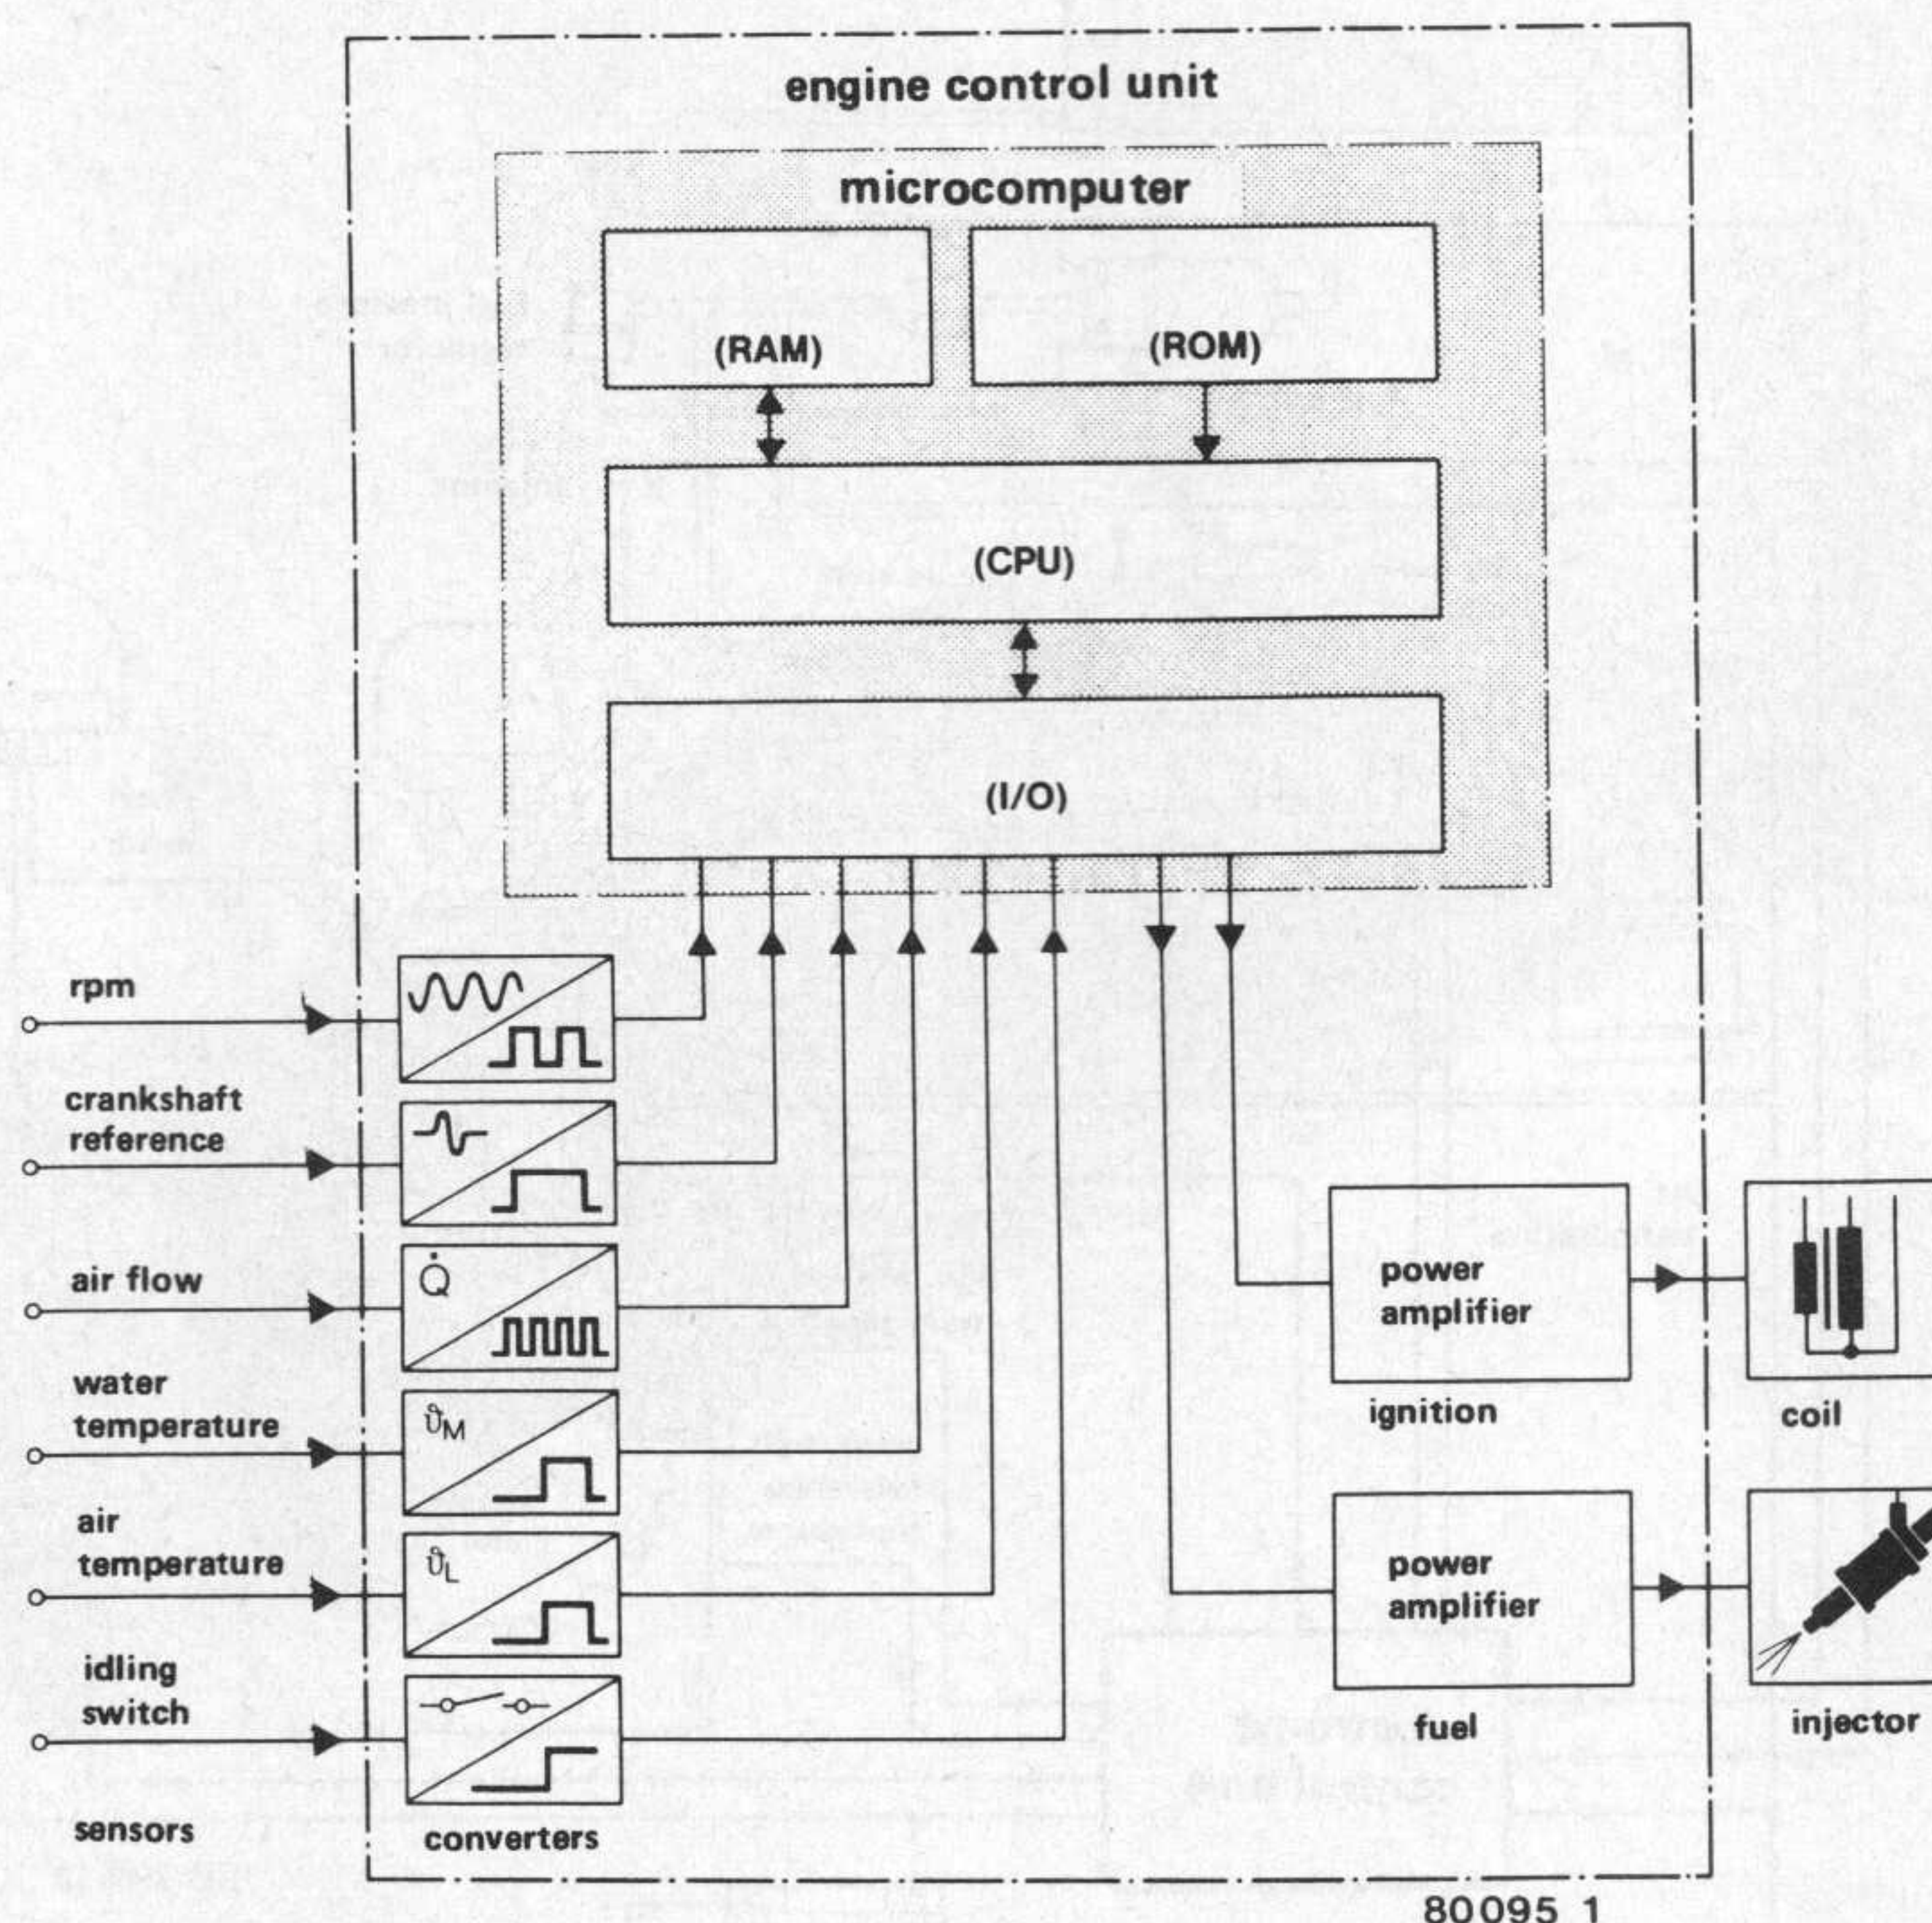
engine control unit

microcomputer

(RAM)

(ROM)

(CPU)

(I/O)

rpm

crankshaft reference

$\dot{Q}$

air flow

water temperature

$\vartheta_M$

air temperature

$\vartheta_L$

idling switch

sensors

converters

power amplifier

ignition

coil

power amplifier

fuel

injector

80095 1